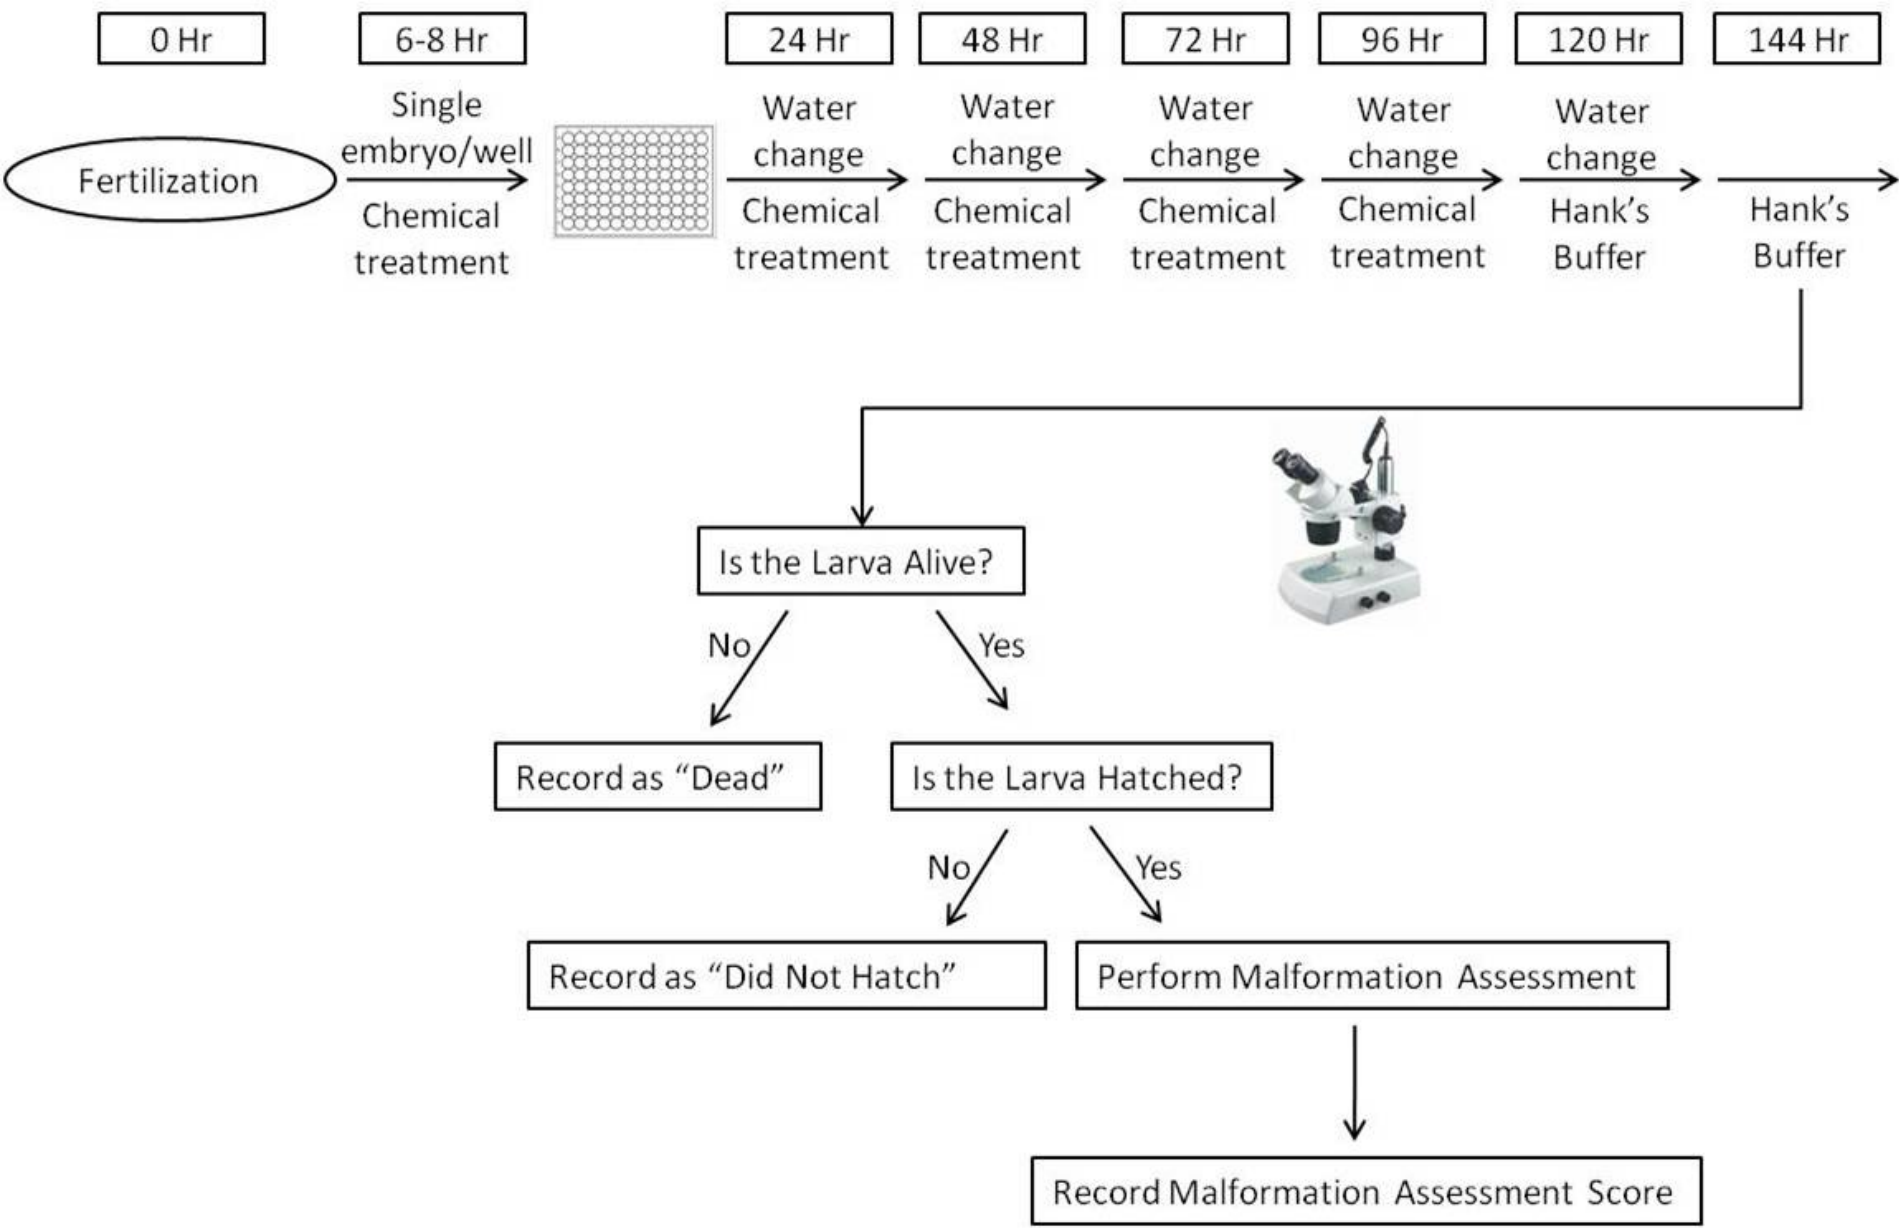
0 Hr

6-8 Hr

24 Hr

48 Hr

72 Hr

96 Hr

120 Hr

144 Hr

Fertilization

Single embryo/well

Chemical treatment

Water change

Chemical treatment

Water change

Chemical treatment

Water change

Chemical treatment

Water change

Chemical treatment

Water change

Hank's Buffer

Hank's Buffer

Is the Larva Alive?

No

Yes

Record as "Dead"

Is the Larva Hatched?

No

Yes

Record as "Did Not Hatch"

Perform Malformation Assessment

Record Malformation Assessment Score